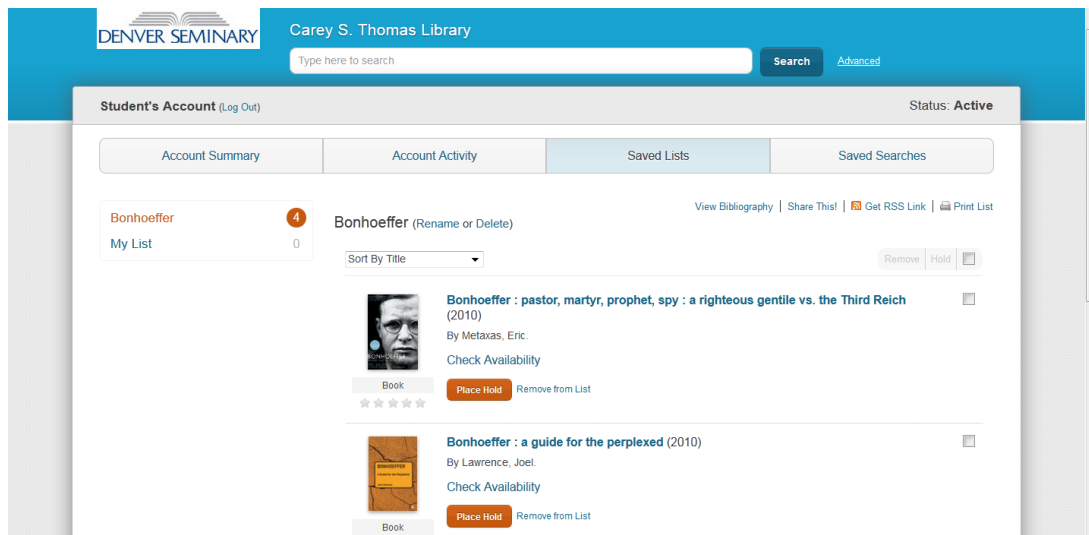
DENVER SEMINARY

Carey S. Thomas Library

Type here to search

Search

Advanced

Student's Account (Log Out)

Status: Active

Account Summary

Account Activity

Saved Lists

Saved Searches

Bonhoeffer 4

My List 0

View Bibliography | Share This! | Get RSS Link | Print List

Bonhoeffer (Rename or Delete)

Sort By Title

Remove Hold

BONHOEFFER

Book

Bonhoeffer : pastor, martyr, prophet, spy : a righteous gentile vs. the Third Reich (2010)

By Metaxas, Eric.

Check Availability

Place Hold Remove from List

BONHOEFFER

Book

Bonhoeffer : a guide for the perplexed (2010)

By Lawrence, Joel.

Check Availability

Place Hold Remove from List